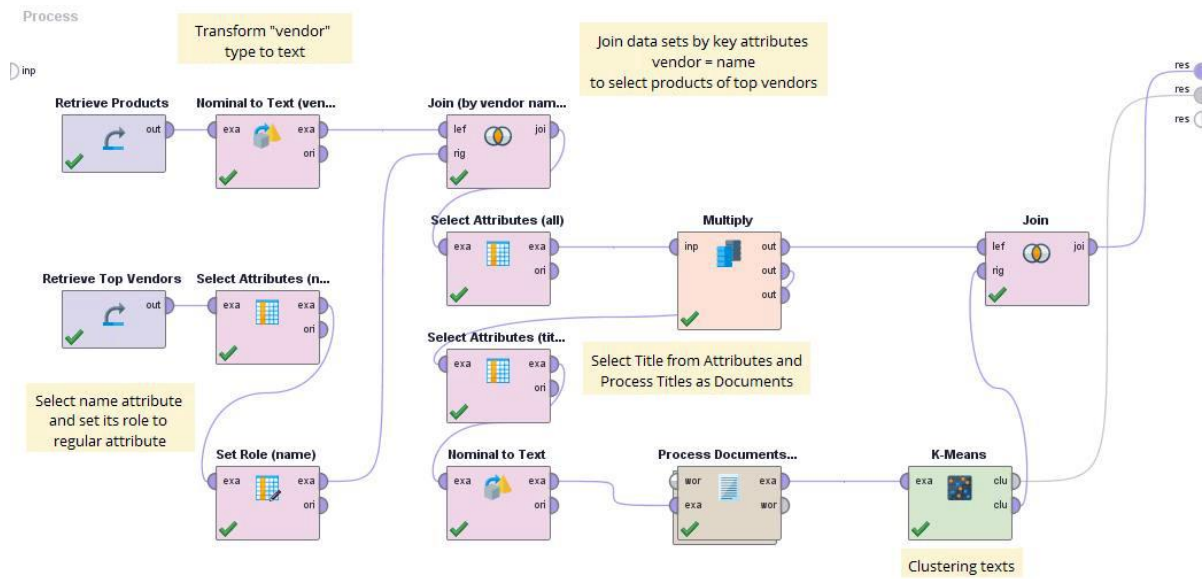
Process

inp

Transform "vendor" type to text

Join data sets by key attributes vendor = name to select products of top vendors

res
res
res

Retrieve Products
out

Nominal to Text (ven...
exa
exa
ori

Join (by vendor nam...
lef
rig
joi

Select Attributes (all)
exa
exa
ori

Multiply
inp
out
out
out

Join
lef
rig
joi

Retrieve Top Vendors
out

Select Attributes (n...
exa
exa
ori

Select Attributes (tit...
exa
exa
ori

Select Title from Attributes and Process Titles as Documents

Select name attribute and set its role to regular attribute

Set Role (name)
exa
exa
ori

Nominal to Text
exa
exa
ori

Process Documents...
wor
exa
exa
wor

K-Means
exa
clu
clu

Clustering texts